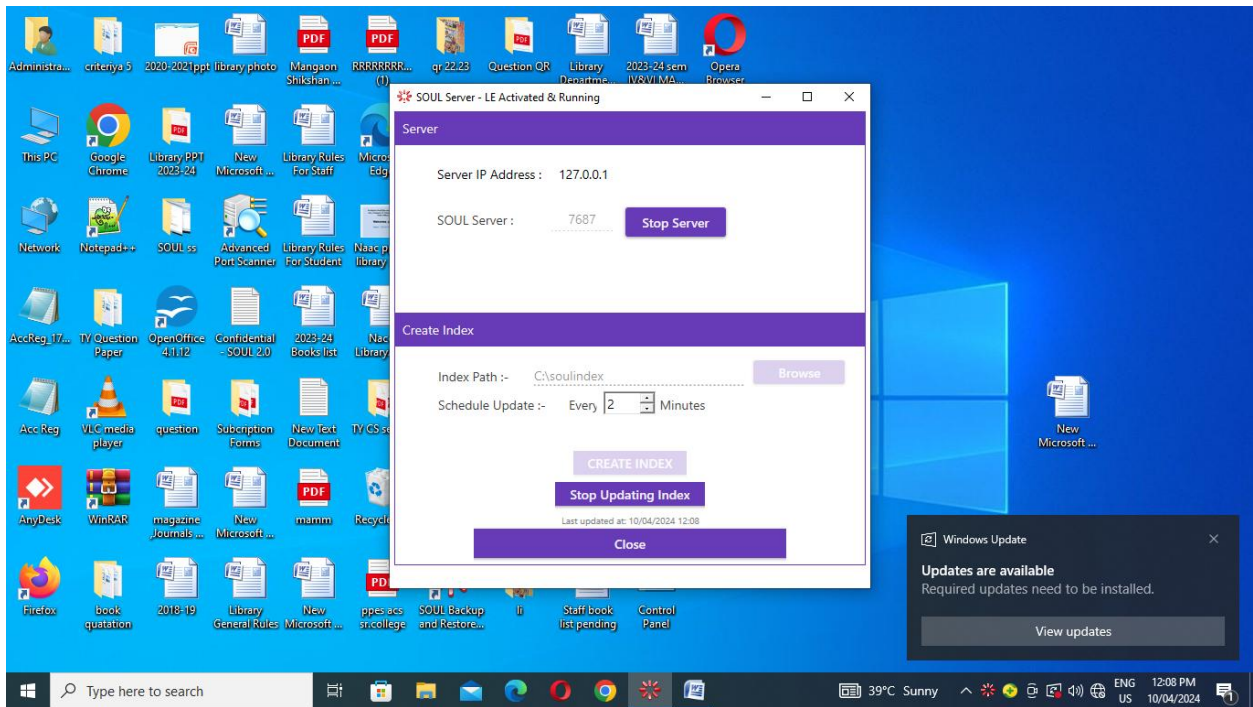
Administra... criteriya 5 2020-2021ppt library photo Mangaon Shikshan ... RRRRRRRR... (1) qr 22.23 Question QR Library Departme... 2023-24 sem IV&VI MA... Opera Browser

SOUL Server - LE Activated & Running

Server

Server IP Address : 127.0.0.1

SOUL Server : 7687 Stop Server

Create Index

Index Path :- C:\soulindex Browse

Schedule Update :- Every 2 Minutes

CREATE INDEX

Stop Updating Index

Last updated at: 10/04/2024 12:08

Close

This PC Google Chrome Library PPT 2023-24 New Microsoft ... Library Rules For Staff Micros Edg

Network Notepad++ SOUL ss Advanced Port Scanner Library Rules For Student Naac p library

AccReg_17... TY Question Paper OpenOffice 4.1.12 Confidential - SOUL 2.0 2023-24 Books list Nac Library

Acc Reg VLC media player question Subcription Forms New Text Document TY CS se

AnyDesk WinRAR magazine Journals ... New Microsoft ... mamm Recycle

Firefox book quatation 2018-19 Library General Rules New Microsoft ... ppes acs sr.college SOUL Backup and Restore... lr Staff book list pending Control Panel

New Microsoft ...

Windows Update

Updates are available

Required updates need to be installed.

View updates

Type here to search

39°C Sunny ENG US 12:08 PM 10/04/2024